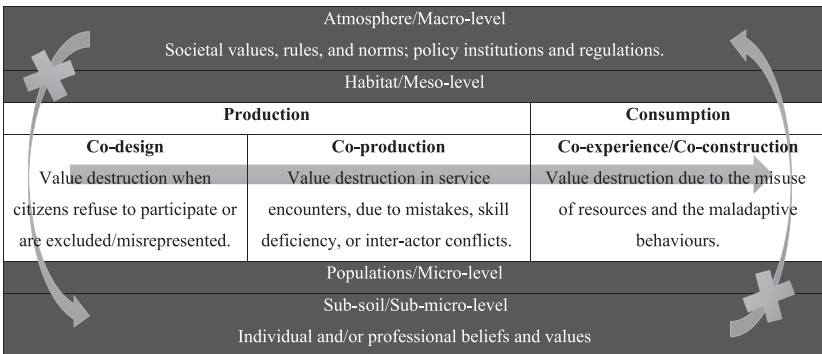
Atmosphere/Macro-level

Societal values, rules, and norms; policy institutions and regulations.

Habitat/Meso-level

| Production | | Consumption |
|---|---|---|
| **Co-design** | **Co-production** | **Co-experience/Co-construction** |
| Value destruction when citizens refuse to participate or are excluded/misrepresented. | Value destruction in service encounters, due to mistakes, skill deficiency, or inter-actor conflicts. | Value destruction due to the misuse of resources and the maladaptive behaviours. |

Populations/Micro-level

Sub-soil/Sub-micro-level

Individual and/or professional beliefs and values